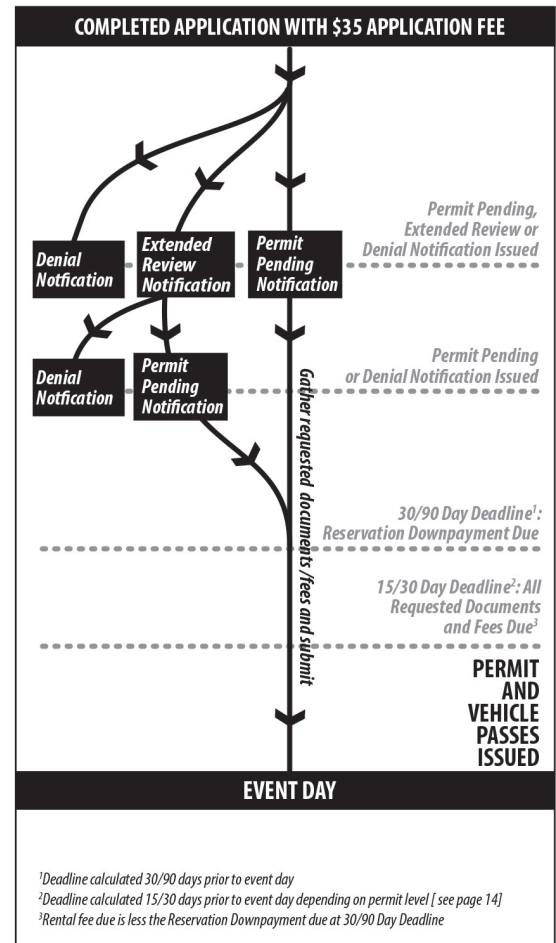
COMPLETED APPLICATION WITH $35 APPLICATION FEE

Denial Notfication

Extended Review Notification

Permit Pending Notification

Permit Pending, Extended Review or Denial Notification Issued

Denial Notfication

Permit Pending Notification

Permit Pending or Denial Notification Issued

Gather requested documents/fees and submit

30/90 Day Deadline$^1$: Reservation Downpayment Due

15/30 Day Deadline$^2$: All Requested Documents and Fees Due$^3$

PERMIT AND VEHICLE PASSES ISSUED

EVENT DAY

$^1$Deadline calculated 30/90 days prior to event day
$^2$Deadline calculated 15/30 days prior to event day depending on permit level [ see page 14]
$^3$Rental fee due is less the Reservation Downpayment due at 30/90 Day Deadline